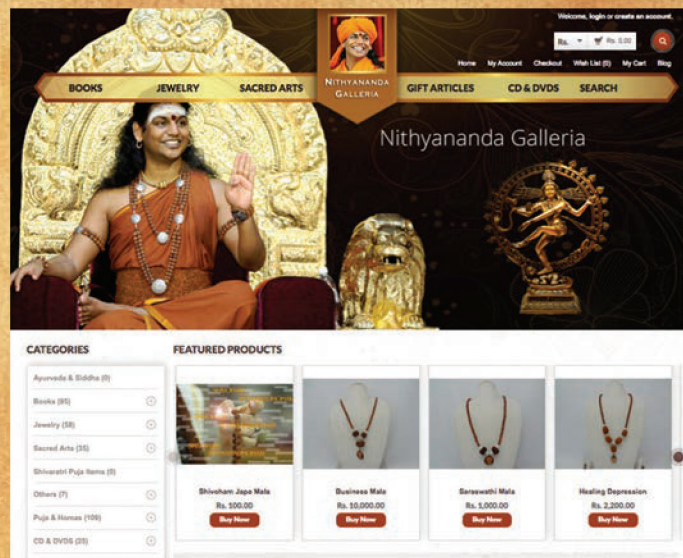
Welcome, login or create an account.

Rs. Rs. 0.00

Home My Account Checkout Wish List (0) My Cart Blog

NITHYANANDA GALLERIA

BOOKS JEWELRY SACRED ARTS GIFT ARTICLES CD & DVDS SEARCH

Nithyananda Galleria

CATEGORIES

Ayurveda & Siddha (0)

Books (95)

Jewelry (58)

Sacred Arts (35)

Shivaratri Puja Items (0)

Others (7)

Puja & Homas (106)

CD & DVDS (25)

FEATURED PRODUCTS

Shivoham Japa Mala
Rs. 100.00
Buy Now

Business Mala
Rs. 10,000.00
Buy Now

Saraswathi Mala
Rs. 1,000.00
Buy Now

Healing Depression
Rs. 2,200.00
Buy Now